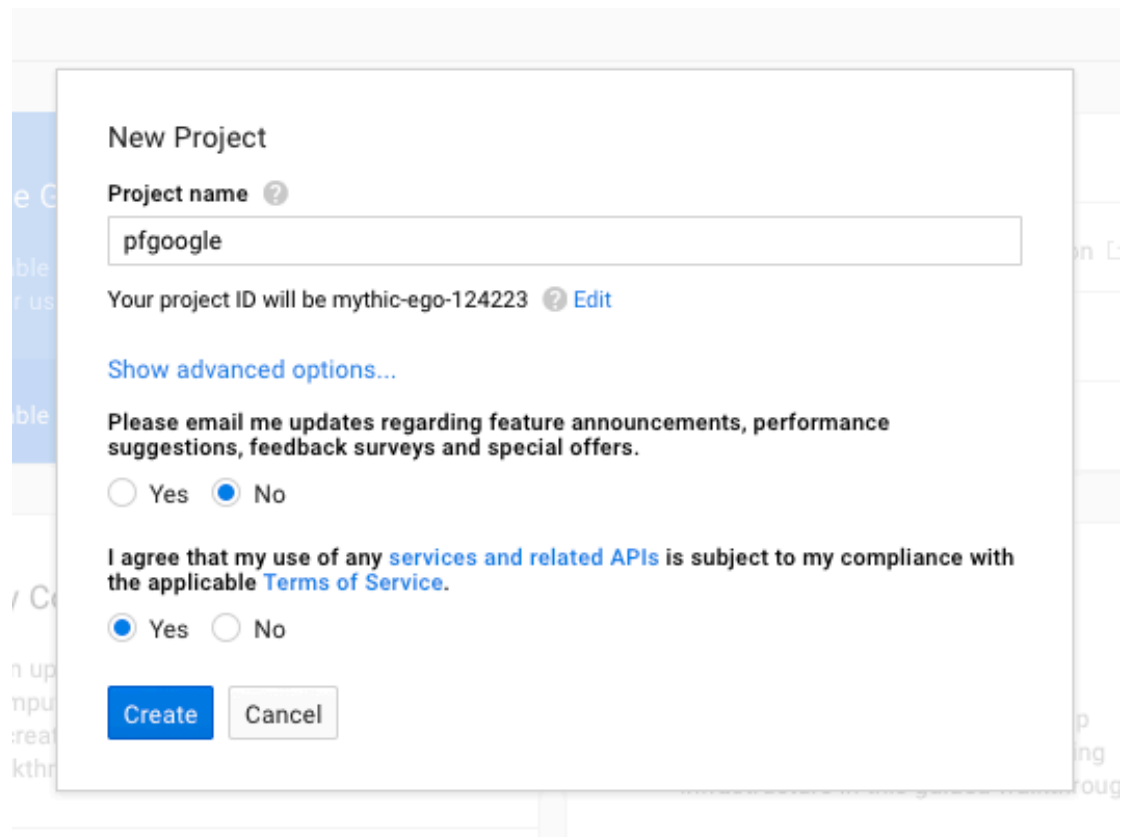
New Project

Project name

pfgoogle

Your project ID will be mythic-ego-124223 Edit

Show advanced options...

Please email me updates regarding feature announcements, performance suggestions, feedback surveys and special offers.

Yes No

I agree that my use of any services and related APIs is subject to my compliance with the applicable Terms of Service.

Yes No

Create Cancel